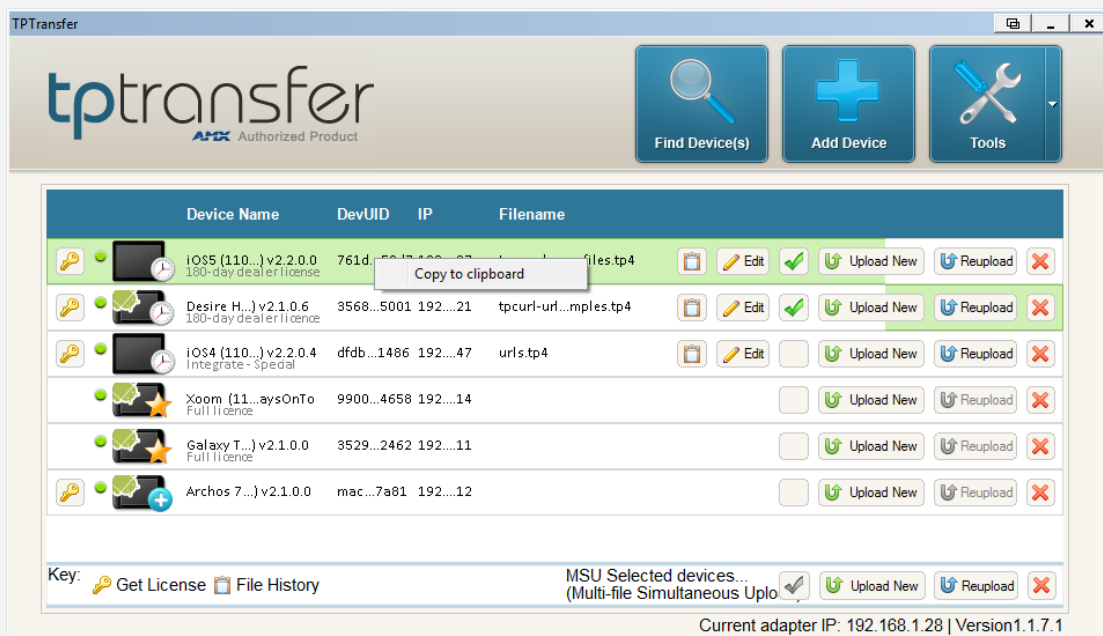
TPTransfer

tptransfer
AMX Authorized Product

Find Device(s)
Add Device
Tools

| | Device Name | DevUID | IP | Filename | | | | | | |
|---|---|---|---|---|---|---|---|---|---|---|
| | iOS5 (110...) v2.2.0.0 180-day dealer license | 761d...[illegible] | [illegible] | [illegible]files.tp4 | | Edit | | Upload New | Reupload | |
| | Desire H...) v2.1.0.6 180-day dealer licence | 3568...5001 | 192....21 | tpcurl-url...mples.tp4 | | Edit | | Upload New | Reupload | |
| | iOS4 (110...) v2.2.0.4 Integrate - Spedal | dfdb...1486 | 192....47 | urls.tp4 | | Edit | | Upload New | Reupload | |
| | Xoom (11...aysOnTo Full licence | 9900...4658 | 192....14 | | | | | Upload New | Reupload | |
| | Galaxy T...) v2.1.0.0 Full licence | 3529...2462 | 192....11 | | | | | Upload New | Reupload | |
| | Archos 7...) v2.1.0.0 | mac...7a81 | 192....12 | | | | | Upload New | Reupload | |

Copy to clipboard

Key: Get License File History
MSU Selected devices... (Multi-file Simultaneous Uplo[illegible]
Upload New
Reupload

Current adapter IP: 192.168.1.28 | Version1.1.7.1